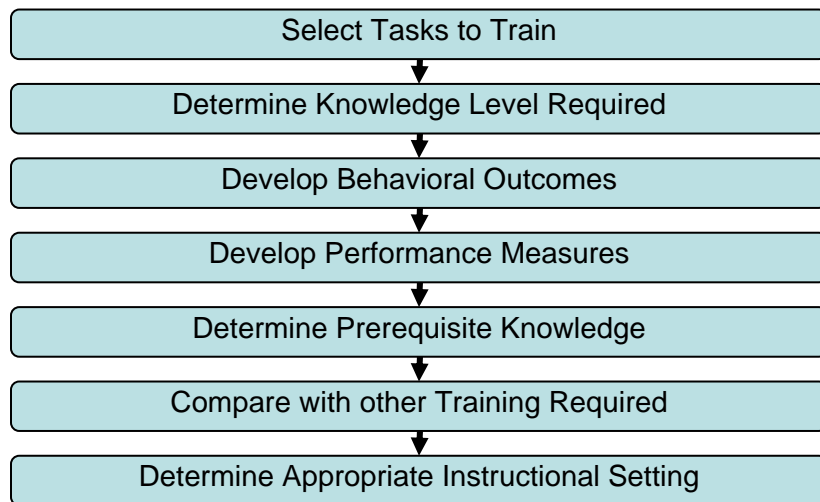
Select Tasks to Train

Determine Knowledge Level Required

Develop Behavioral Outcomes

Develop Performance Measures

Determine Prerequisite Knowledge

Compare with other Training Required

Determine Appropriate Instructional Setting